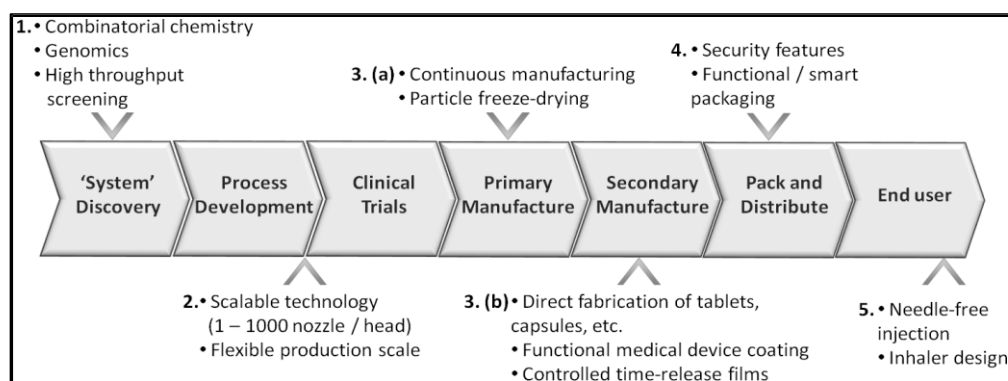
1. • Combinatorial chemistry
• Genomics
• High throughput screening

3. (a) • Continuous manufacturing
• Particle freeze-drying

4. • Security features
• Functional / smart packaging

'System' Discovery

Process Development

Clinical Trials

Primary Manufacture

Secondary Manufacture

Pack and Distribute

End user

2. • Scalable technology (1 – 1000 nozzle / head)
• Flexible production scale

3. (b) • Direct fabrication of tablets, capsules, etc.
• Functional medical device coating
• Controlled time-release films

5. • Needle-free injection
• Inhaler design